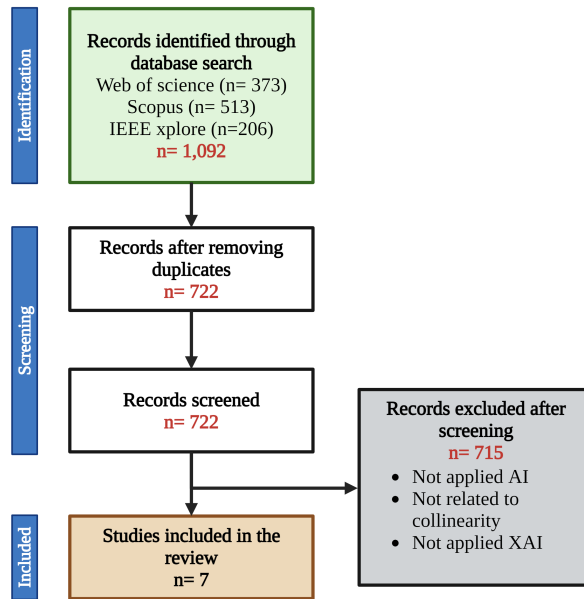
Identification

Records identified through database search
Web of science (n= 373)
Scopus (n= 513)
IEEE xplore (n=206)
n= 1,092

Screening

Records after removing duplicates
n= 722

Records screened
n= 722

Records excluded after screening
n= 715
- Not applied AI
- Not related to collinearity
- Not applied XAI

Included

Studies included in the review
n= 7